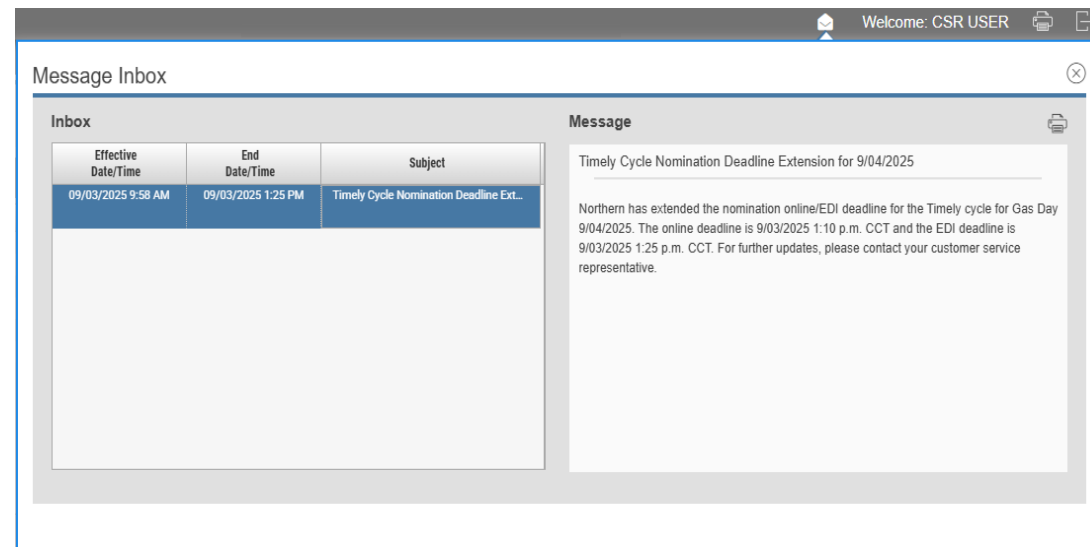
Welcome: CSR USER

Message Inbox

Inbox

| Effective Date/Time | End Date/Time | Subject |
|---|---|---|
| 09/03/2025 9:58 AM | 09/03/2025 1:25 PM | Timely Cycle Nomination Deadline Ext... |

Message

Timely Cycle Nomination Deadline Extension for 9/04/2025

Northern has extended the nomination online/EDI deadline for the Timely cycle for Gas Day 9/04/2025. The online deadline is 9/03/2025 1:10 p.m. CCT and the EDI deadline is 9/03/2025 1:25 p.m. CCT. For further updates, please contact your customer service representative.